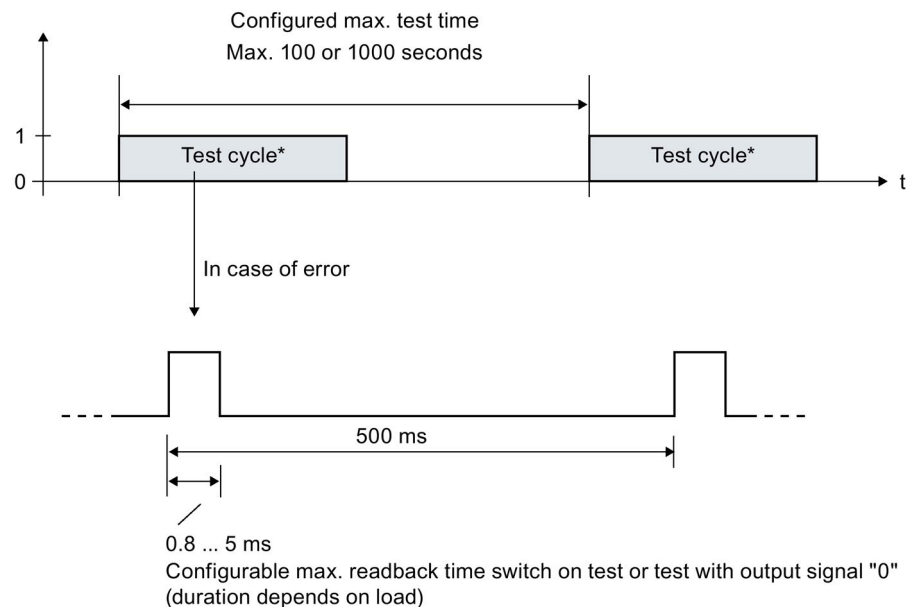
Configured max. test time
Max. 100 or 1000 seconds

1
0
Test cycle*
Test cycle*
t

In case of error

500 ms

0.8 ... 5 ms
Configurable max. readback time switch on test or test with output signal "0" (duration depends on load)